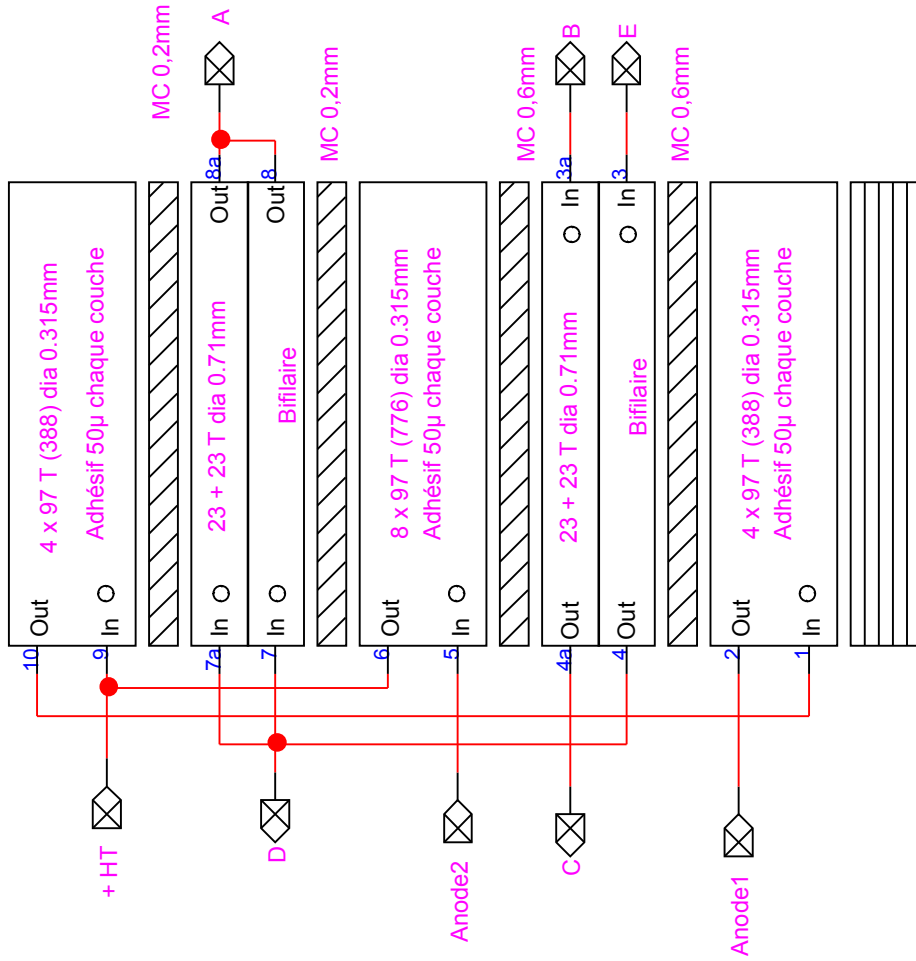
MC 0,2mm
A
MC 0,2mm
MC 0,6mm
B
E
MC 0,6mm
8a
8
3a
3
Out
Out
In
In
4 x 97 T (388) dia 0.315mm
Adhésif 50µ chaque couche
Out
In
23 + 23 T dia 0.71mm
In
Bifilaire
In
8 x 97 T (776) dia 0.315mm
Adhésif 50µ chaque couche
Out
In
23 + 23 T dia 0.71mm
Out
Bifilaire
Out
4 x 97 T (388) dia 0.315mm
Adhésif 50µ chaque couche
Out
In
10
9
7a
7
6
5
4a
4
2
1
+ HT
D
Anode2
C
Anode1